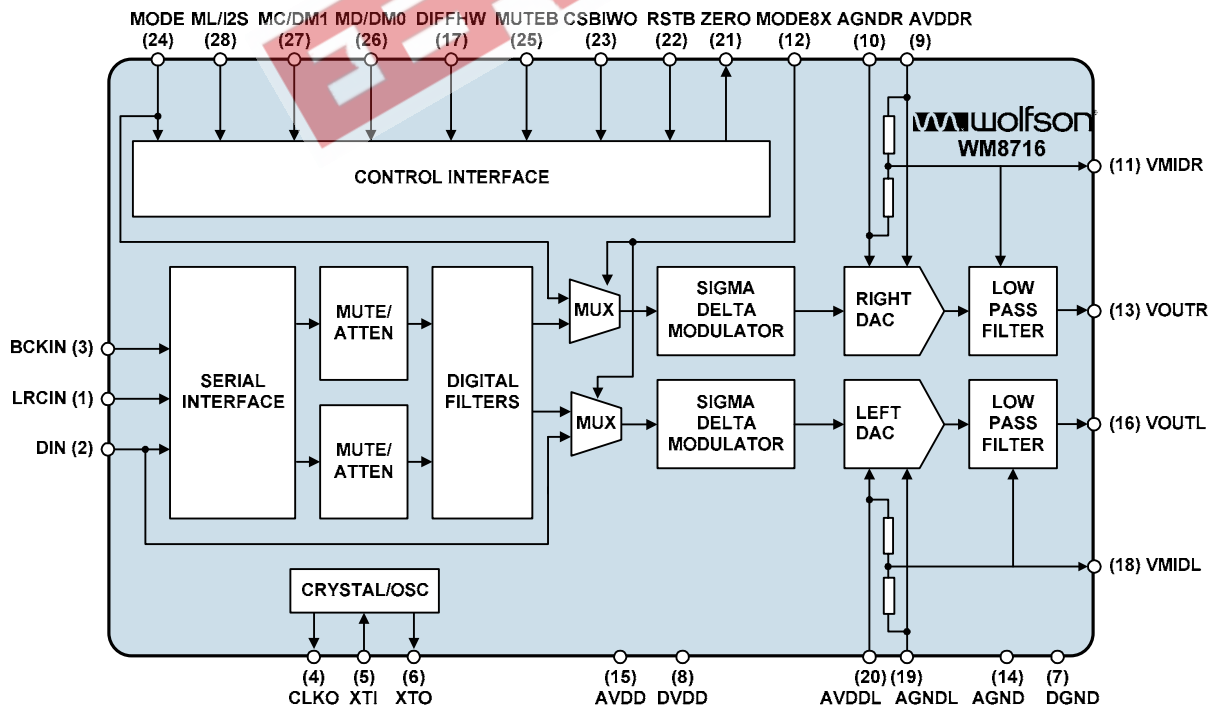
MODE (24) ML/I2S (28) MC/DM1 (27) MD/DM0 (26) DIFFHW (17) MUTEB (25) CSBIWO (23) RSTB (22) ZERO (21) MODE8X (12) AGNDR (10) AVDDR (9)

wolfson
WM8716

CONTROL INTERFACE

(11) VMIDR

BCKIN (3)
LRCIN (1)
DIN (2)

SERIAL INTERFACE

MUTE/ ATTEN

MUTE/ ATTEN

DIGITAL FILTERS

MUX

MUX

SIGMA DELTA MODULATOR

SIGMA DELTA MODULATOR

RIGHT DAC

LEFT DAC

LOW PASS FILTER

LOW PASS FILTER

(13) VOUTR

(16) VOUTL

(18) VMIDL

CRYSTAL/OSC

(4) CLKO (5) XTI (6) XTO (15) AVDD (8) DVDD (20) AVDDL (19) AGNDL (14) AGND (7) DGND